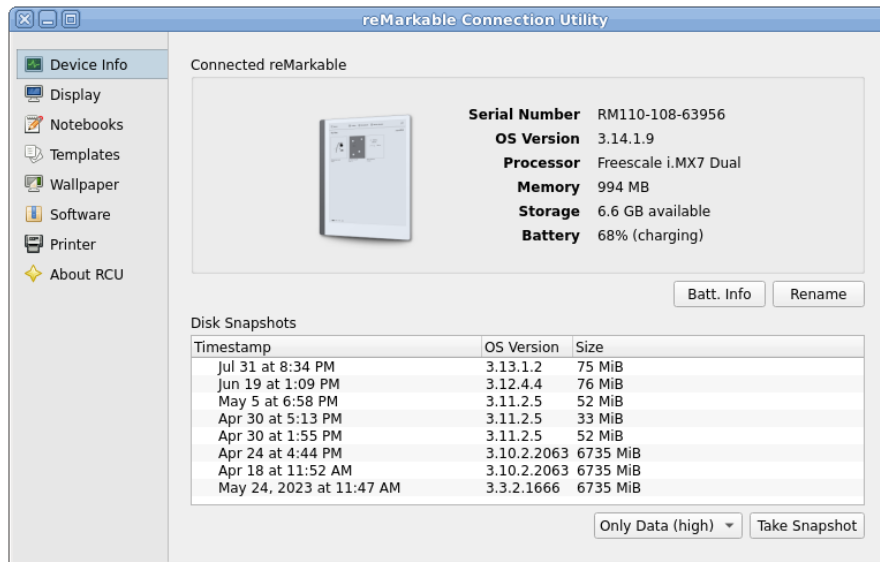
reMarkable Connection Utility

Device Info
Display
Notebooks
Templates
Wallpaper
Software
Printer
About RCU

Connected reMarkable

Serial Number RM110-108-63956
OS Version 3.14.1.9
Processor Freescale i.MX7 Dual
Memory 994 MB
Storage 6.6 GB available
Battery 68% (charging)

Batt. Info
Rename

Disk Snapshots

| Timestamp | OS Version | Size |
|---|---|---|
| Jul 31 at 8:34 PM | 3.13.1.2 | 75 MiB |
| Jun 19 at 1:09 PM | 3.12.4.4 | 76 MiB |
| May 5 at 6:58 PM | 3.11.2.5 | 52 MiB |
| Apr 30 at 5:13 PM | 3.11.2.5 | 33 MiB |
| Apr 30 at 1:55 PM | 3.11.2.5 | 52 MiB |
| Apr 24 at 4:44 PM | 3.10.2.2063 | 6735 MiB |
| Apr 18 at 11:52 AM | 3.10.2.2063 | 6735 MiB |
| May 24, 2023 at 11:47 AM | 3.3.2.1666 | 6735 MiB |

Only Data (high)
Take Snapshot